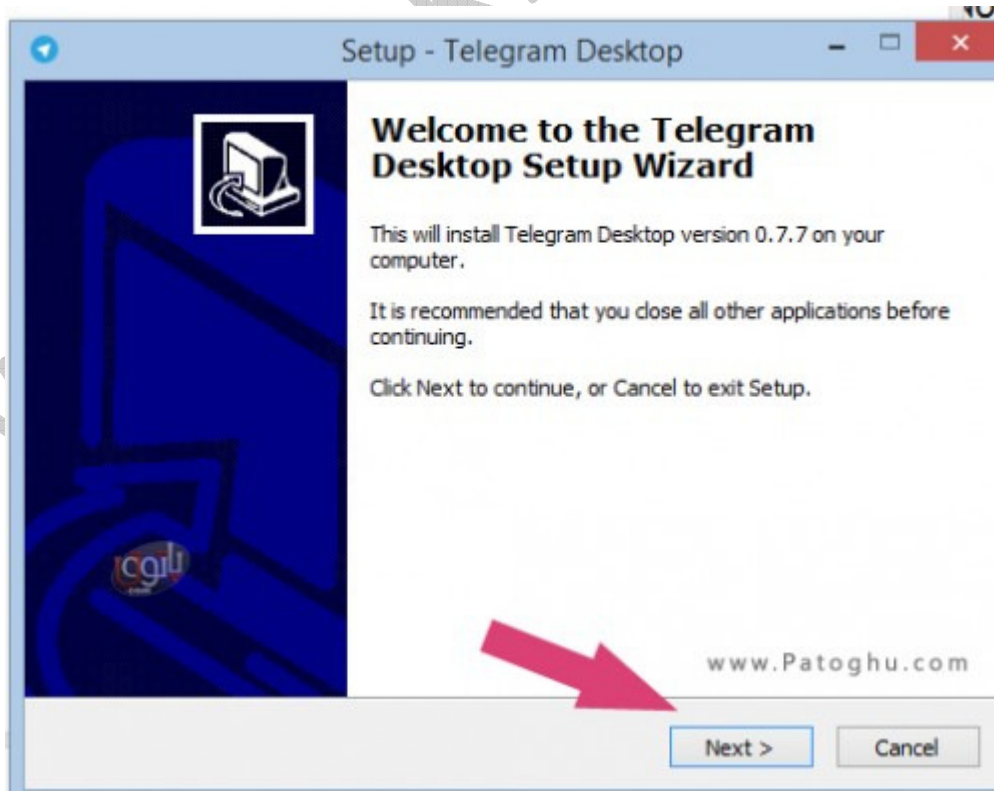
Setup - Telegram Desktop

Welcome to the Telegram Desktop Setup Wizard

This will install Telegram Desktop version 0.7.7 on your computer.

It is recommended that you close all other applications before continuing.

Click Next to continue, or Cancel to exit Setup.

پاتوق
.com

www.Patoghu.com

Next >

Cancel